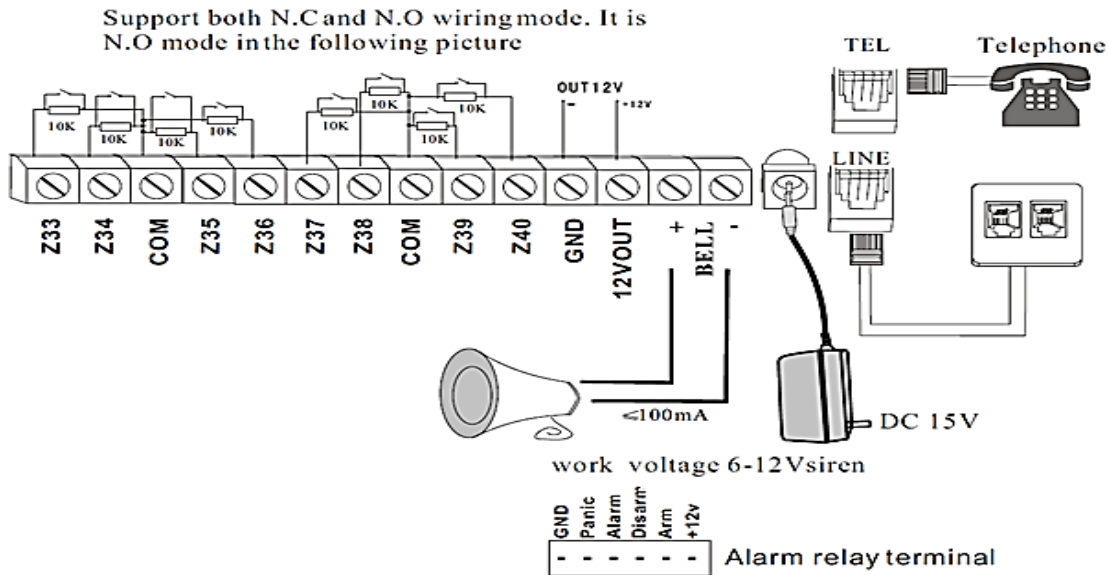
Support both N.C and N.O wiring mode. It is N.O mode in the following picture

TEL

Telephone

10K
10K
10K
10K
10K
10K
10K
10K

OUT12V
-
+12V

LINE

Z33
Z34
COM
Z35
Z36
Z37
Z38
COM
Z39
Z40
GND
12VOUT
+
BELL
-

≤100mA

DC 15V

work voltage 6-12Vsiren

GND
Panic
Alarm
Disarm
Arm
+12v

Alarm relay terminal